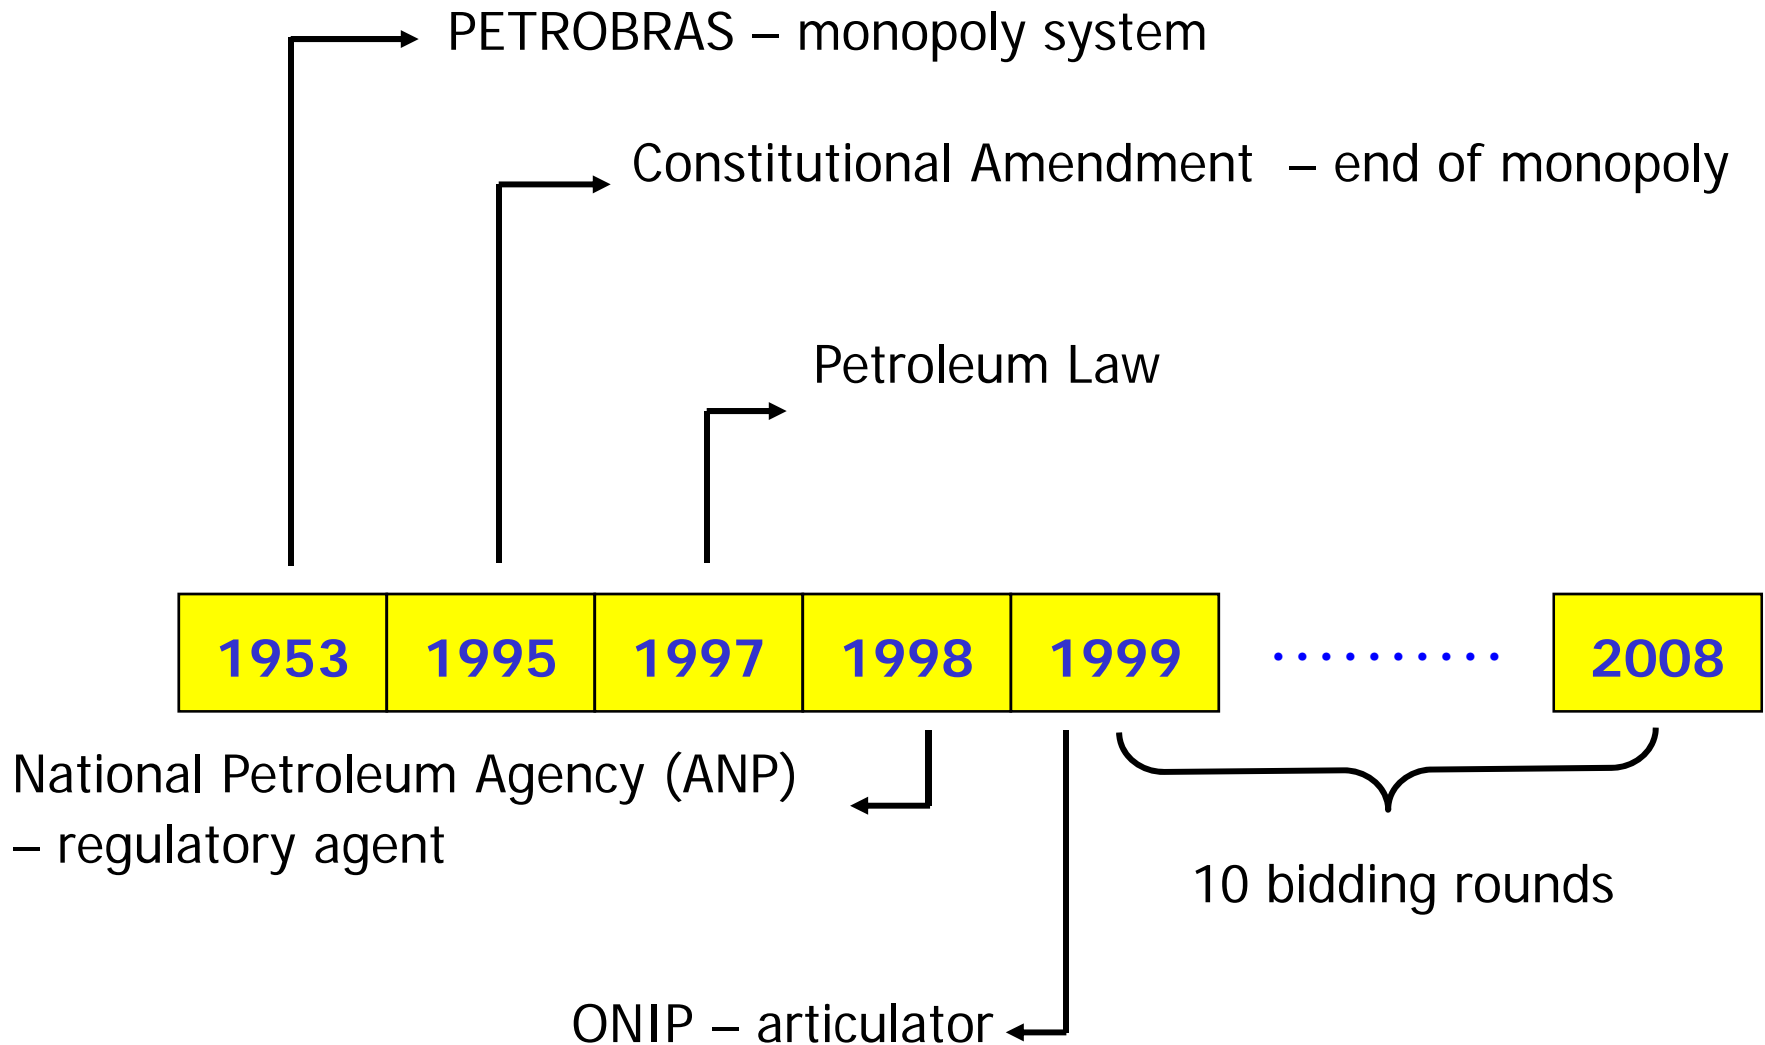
PETROBRAS – monopoly system

Constitutional Amendment – end of monopoly

Petroleum Law

| 1953 | 1995 | 1997 | 1998 | 1999 | .......... | 2008 |
|---|---|---|---|---|---|---|

National Petroleum Agency (ANP) – regulatory agent

10 bidding rounds

ONIP – articulator